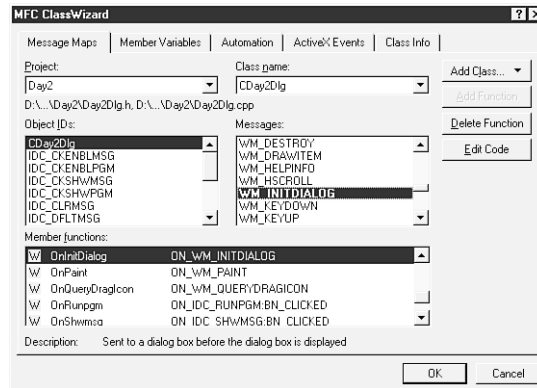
MFC ClassWizard

? X

Message Maps | Member Variables | Automation | ActiveX Events | Class Info

Project:
Day2

Class name:
CDay2Dlg

Add Class... ▼

Add Function

Delete Function

Edit Code

D:\...\Day2\Day2Dlg.h, D:\...\Day2\Day2Dlg.cpp

Object IDs:
CDay2Dlg
IDC_CKENBLMSG
IDC_CKENBLPGM
IDC_CKSHWMSG
IDC_CKSHWPGM
IDC_CLRMSG
IDC_DFLTMSG

Messages:
WM_DESTROY
WM_DRAWITEM
WM_HELPINFO
WM_HSCROLL
WM_INITDIALOG
WM_KEYDOWN
WM_KEYUP

Member functions:

| | | |
|---|---|---|
| W | OnInitDialog | ON_WM_INITDIALOG |
| W | OnPaint | ON_WM_PAINT |
| W | OnQueryDragIcon | ON_WM_QUERYDRAGICON |
| W | OnRunpgm | ON_IDC_RUNPGM:BN_CLICKED |
| W | OnShwmsg | ON_IDC_SHWMSG:BN_CLICKED |

Description: Sent to a dialog box before the dialog box is displayed

OK

Cancel